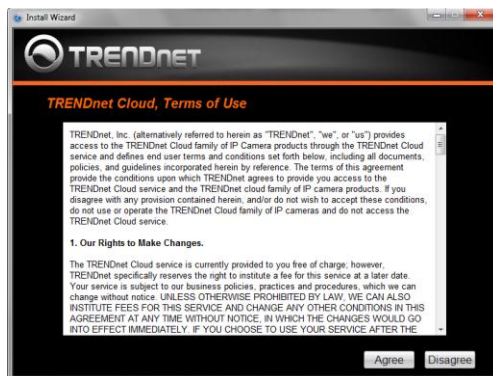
Install Wizard

TRENDnet

TRENDnet Cloud, Terms of Use

TRENDnet, Inc. (alternatively referred to herein as "TRENDnet", "we", or "us") provides access to the TRENDnet Cloud family of IP Camera products through the TRENDnet Cloud service and defines end user terms and conditions set forth below, including all documents, policies, and guidelines incorporated herein by reference. The terms of this agreement provide the conditions upon which TRENDnet agrees to provide you access to the TRENDnet Cloud service and the TRENDnet cloud family of IP camera products. If you disagree with any provision contained herein, and/or do not wish to accept these conditions, do not use or operate the TRENDnet Cloud family of IP cameras and do not access the TRENDnet Cloud service.

1. Our Rights to Make Changes.

The TRENDnet Cloud service is currently provided to you free of charge; however, TRENDnet specifically reserves the right to institute a fee for this service at a later date. Your service is subject to our business policies, practices and procedures, which we can change without notice. UNLESS OTHERWISE PROHIBITED BY LAW, WE CAN ALSO INSTITUTE FEES FOR THIS SERVICE AND CHANGE ANY OTHER CONDITIONS IN THIS AGREEMENT AT ANY TIME WITHOUT NOTICE, IN WHICH THE CHANGES WOULD GO INTO EFFECT IMMEDIATELY. IF YOU CHOOSE TO USE YOUR SERVICE AFTER THE

Agree Disagree